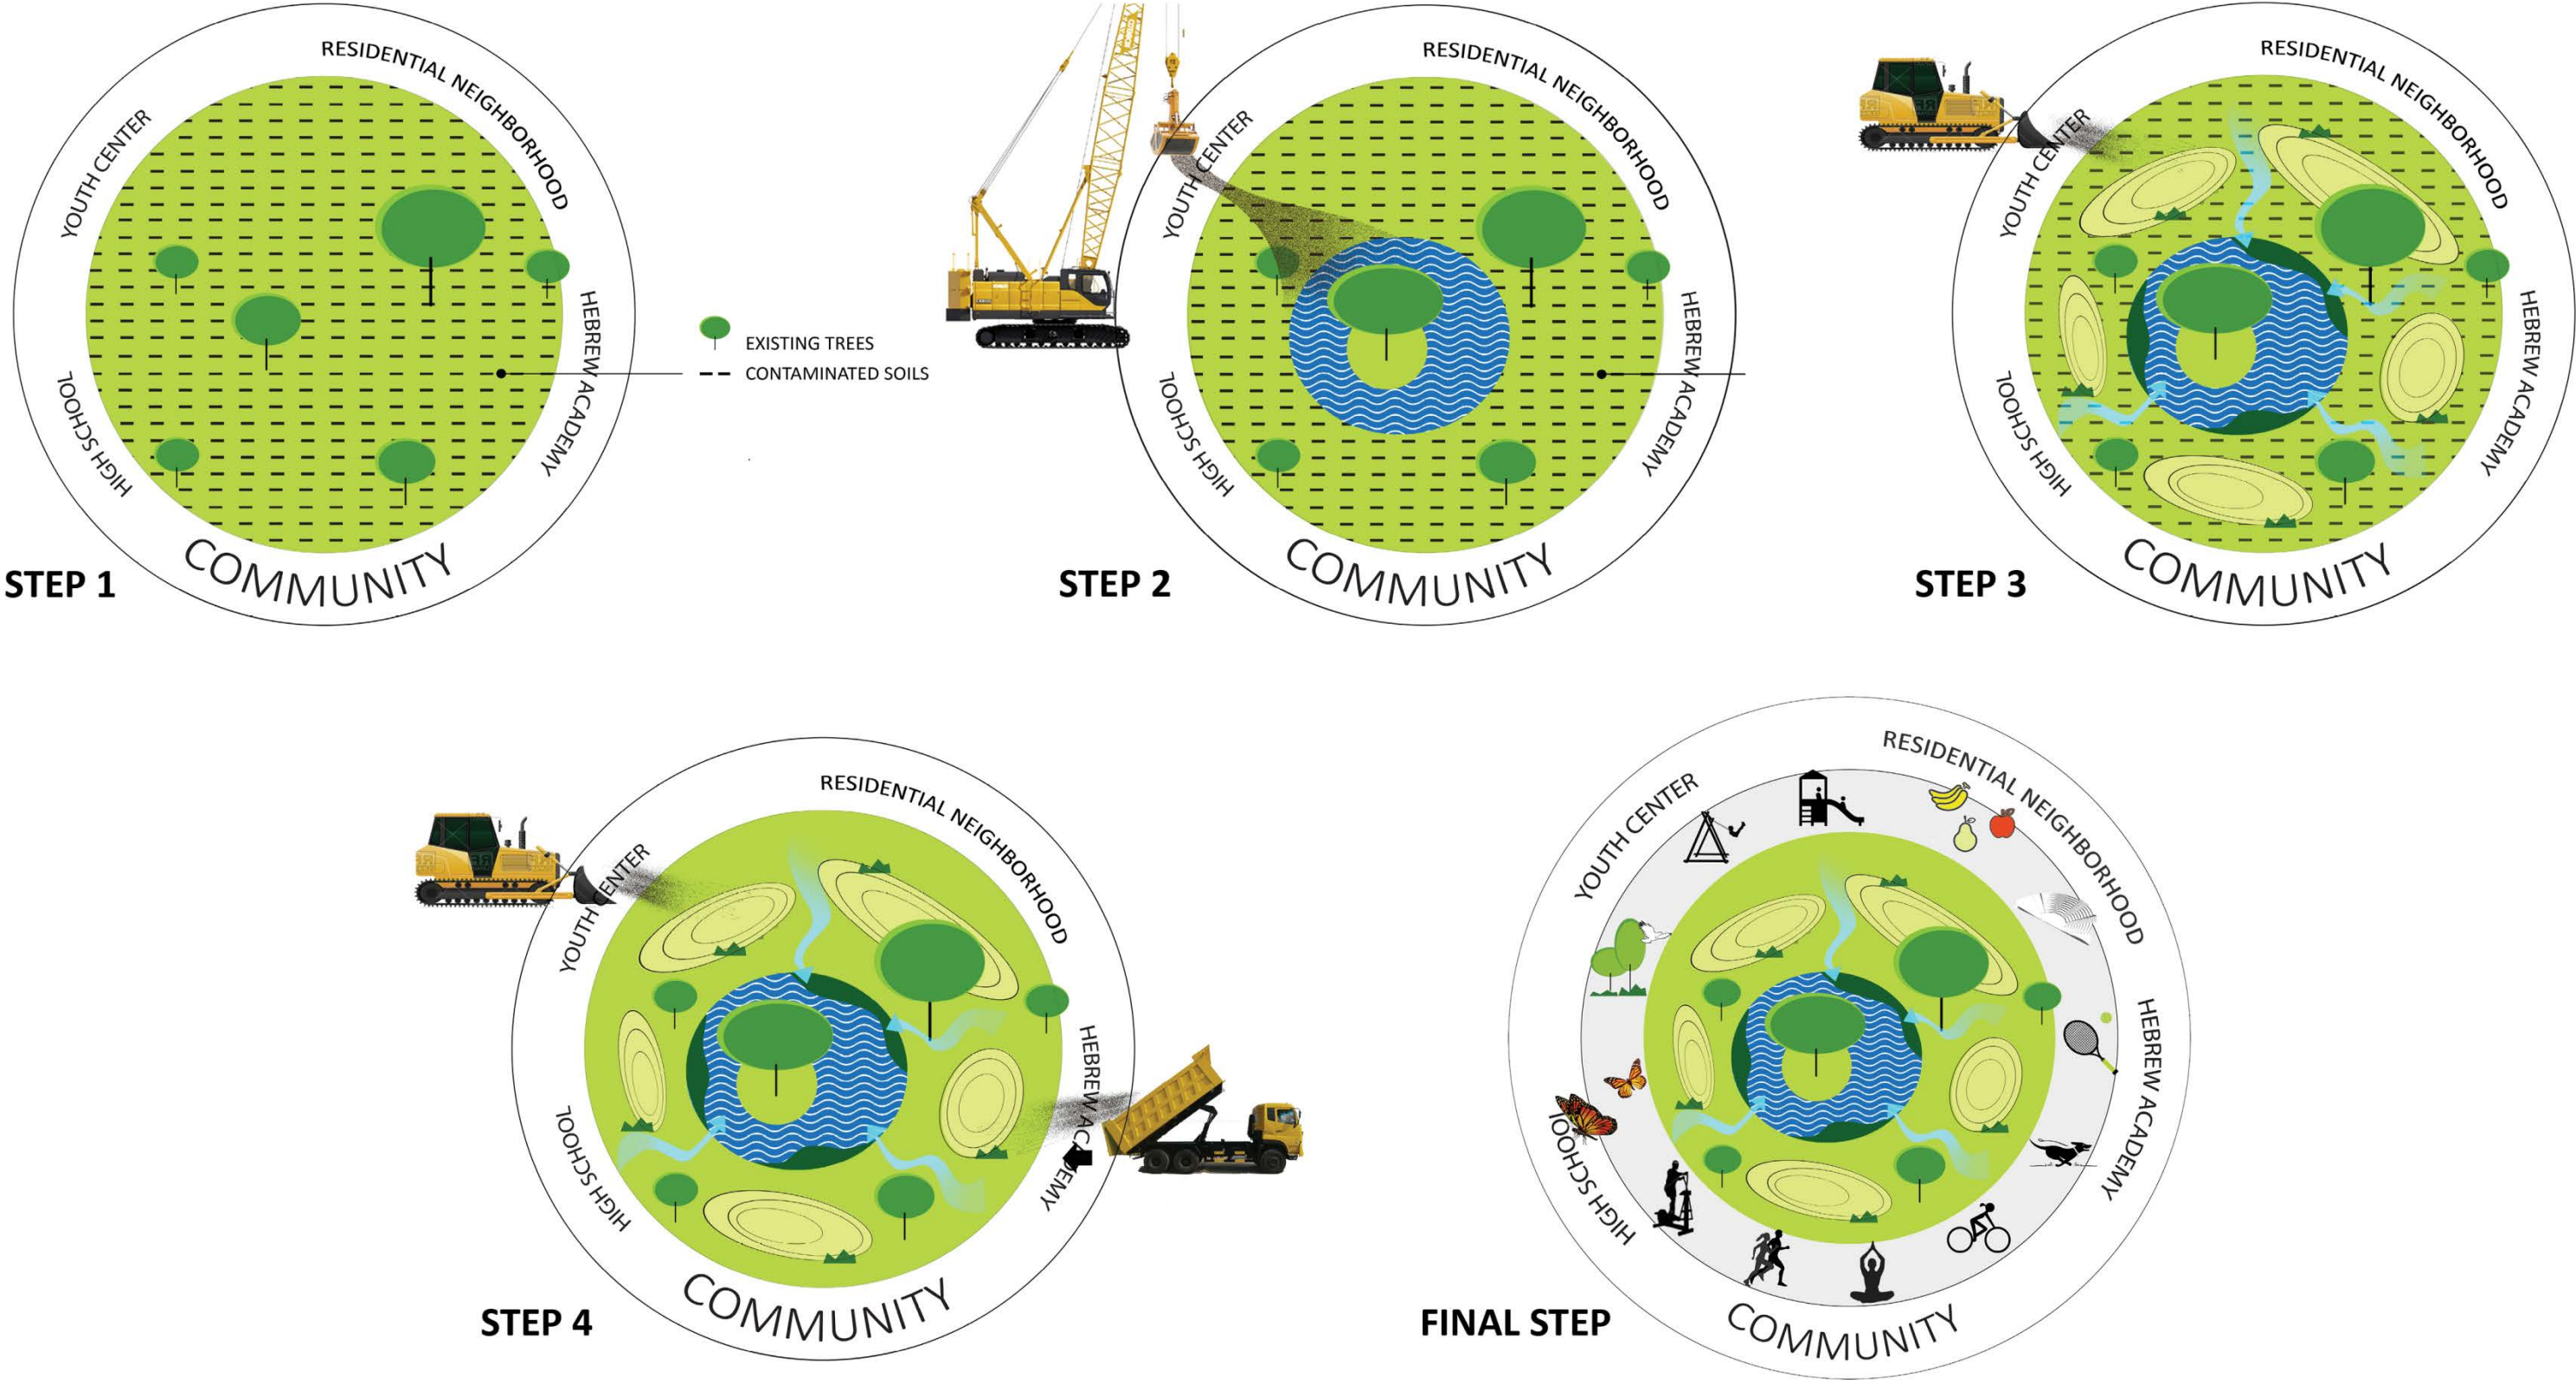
RESIDENTIAL NEIGHBORHOOD
YOUTH CENTER
HEBREW ACADEMY
HIGH SCHOOL
COMMUNITY
STEP 1

EXISTING TREES
CONTAMINATED SOILS

RESIDENTIAL NEIGHBORHOOD
YOUTH CENTER
HEBREW ACADEMY
HIGH SCHOOL
COMMUNITY
STEP 2

RESIDENTIAL NEIGHBORHOOD
YOUTH CENTER
HEBREW ACADEMY
HIGH SCHOOL
COMMUNITY
STEP 3

RESIDENTIAL NEIGHBORHOOD
YOUTH CENTER
HEBREW ACADEMY
HIGH SCHOOL
COMMUNITY
STEP 4

RESIDENTIAL NEIGHBORHOOD
YOUTH CENTER
HEBREW ACADEMY
HIGH SCHOOL
COMMUNITY
FINAL STEP